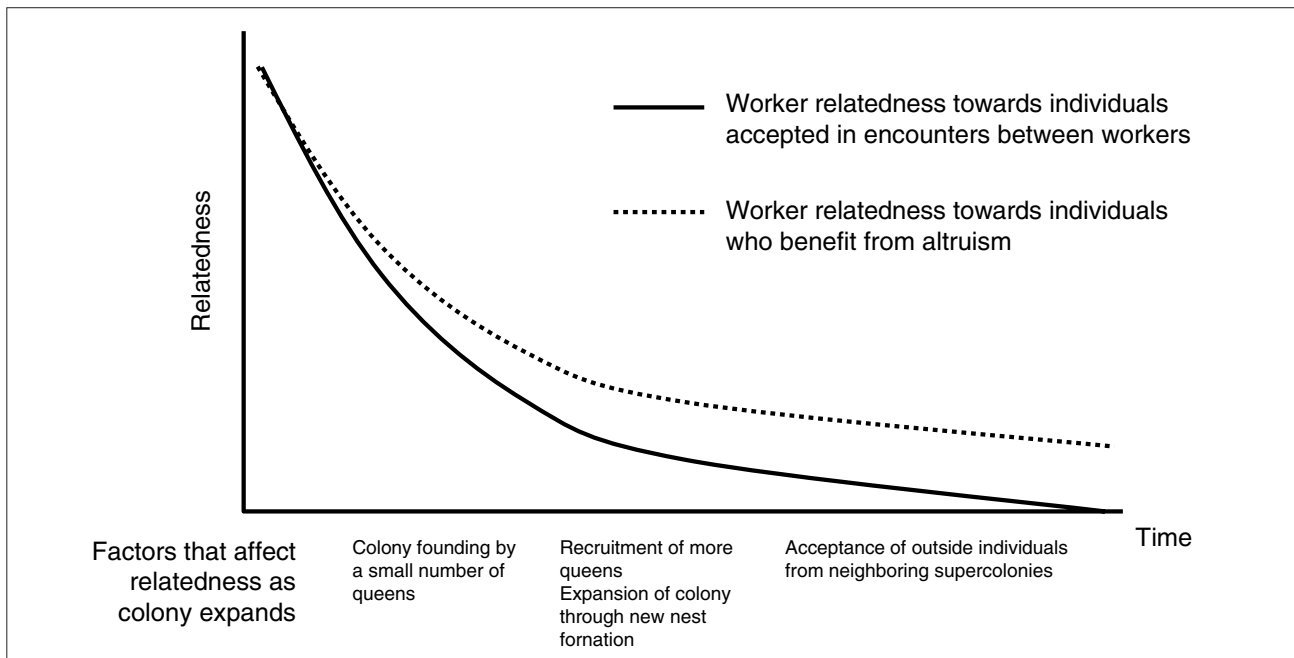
Worker relatedness towards individuals accepted in encounters between workers

Worker relatedness towards individuals who benefit from altruism

Relatedness

Time

Factors that affect relatedness as colony expands

Colony founding by a small number of queens

Recruitment of more queens
Expansion of colony through new nest fornation

Acceptance of outside individuals from neighboring supercolonies